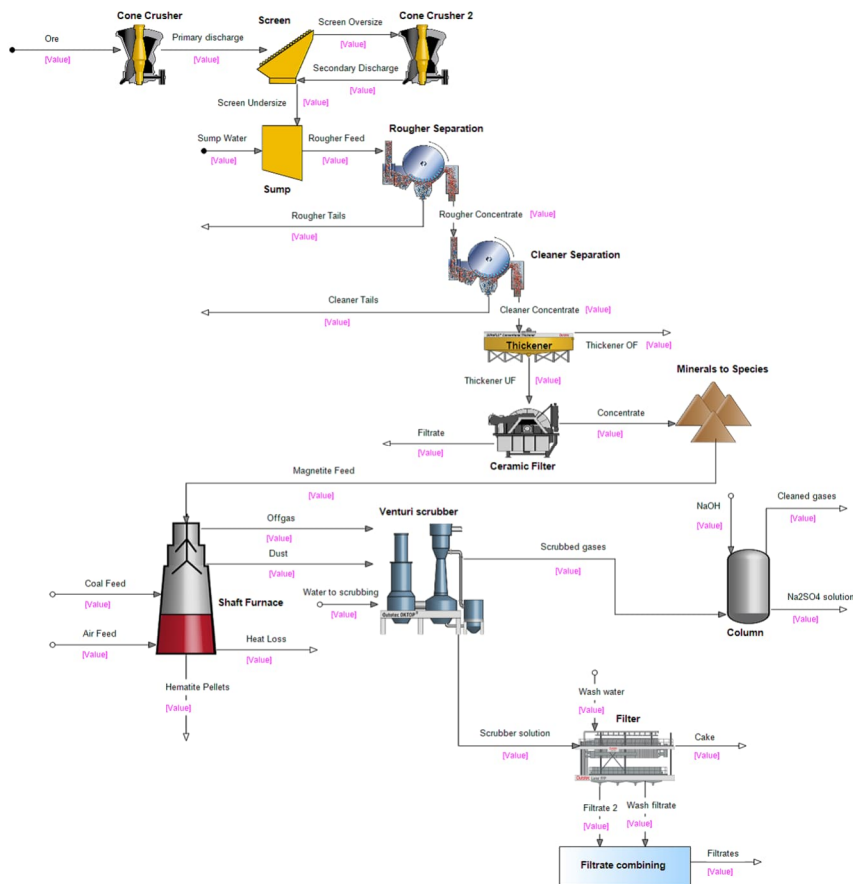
Cone Crusher

Screen

Screen Oversize

Cone Crusher 2

Ore
[Value]

Primary discharge
[Value]

[Value]

Secondary Discharge
[Value]

Screen Undersize
[Value]

Sump Water
[Value]

Rougher Feed
[Value]

Rougher Separation

Sump

Rougher Tails
[Value]

Rougher Concentrate
[Value]

Cleaner Separation

Cleaner Tails
[Value]

Cleaner Concentrate
[Value]

Thickener

Thickener OF
[Value]

Thickener UF
[Value]

Minerals to Species

Concentrate
[Value]

Filtrate
[Value]

Ceramic Filter

Magnetite Feed
[Value]

Offgas
[Value]

Venturi scrubber

NaOH
[Value]

Cleaned gases
[Value]

Dust
[Value]

Scrubbed gases
[Value]

Coal Feed
[Value]

Shaft Furnace

Water to scrubbing
[Value]

Column

Na2SO4 solution
[Value]

Air Feed
[Value]

Heat Loss
[Value]

Hematite Pellets
[Value]

Wash water
[Value]

Filter

Scrubber solution
[Value]

Cake
[Value]

Filtrate 2
[Value]

Wash filtrate
[Value]

Filtrate combining

Filtrates
[Value]